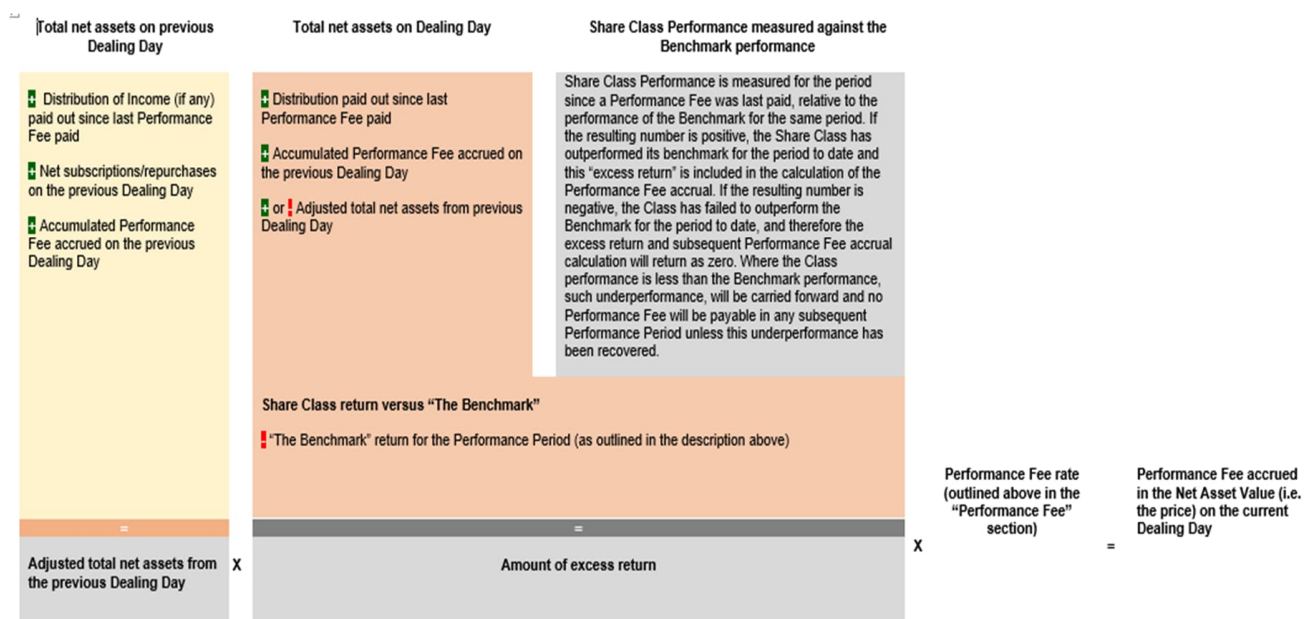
Total net assets on previous Dealing Day

Total net assets on Dealing Day

Share Class Performance measured against the Benchmark performance

+ Distribution of Income (if any) paid out since last Performance Fee paid

+ Net subscriptions/repurchases on the previous Dealing Day

+ Accumulated Performance Fee accrued on the previous Dealing Day

+ Distribution paid out since last Performance Fee paid

+ Accumulated Performance Fee accrued on the previous Dealing Day

+ or ! Adjusted total net assets from previous Dealing Day

Share Class Performance is measured for the period since a Performance Fee was last paid, relative to the performance of the Benchmark for the same period. If the resulting number is positive, the Share Class has outperformed its benchmark for the period to date and this "excess return" is included in the calculation of the Performance Fee accrual. If the resulting number is negative, the Class has failed to outperform the Benchmark for the period to date, and therefore the excess return and subsequent Performance Fee accrual calculation will return as zero. Where the Class performance is less than the Benchmark performance, such underperformance, will be carried forward and no Performance Fee will be payable in any subsequent Performance Period unless this underperformance has been recovered.

Share Class return versus "The Benchmark"

! "The Benchmark" return for the Performance Period (as outlined in the description above)

=

=

Adjusted total net assets from the previous Dealing Day

X

Amount of excess return

X

Performance Fee rate (outlined above in the "Performance Fee" section)

=

Performance Fee accrued in the Net Asset Value (i.e. the price) on the current Dealing Day